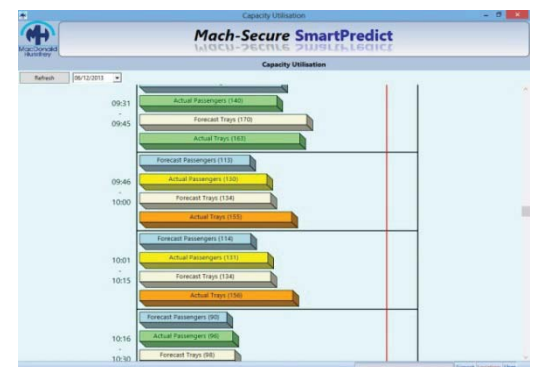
Capacity Utilisation

MacDonald Humfrey

Mach-Secure SmartPredict

Capacity Utilisation

Refresh 06/12/2013

09:31
-
09:45

Actual Passengers (140)
Forecast Trays (170)
Actual Trays (163)

09:46
-
10:00

Forecast Passengers (113)
Actual Passengers (130)
Forecast Trays (134)
Actual Trays (155)

10:01
-
10:15

Forecast Passengers (114)
Actual Passengers (131)
Forecast Trays (134)
Actual Trays (156)

10:16
-
10:30

Forecast Passengers (90)
Actual Passengers (96)
Forecast Trays (98)